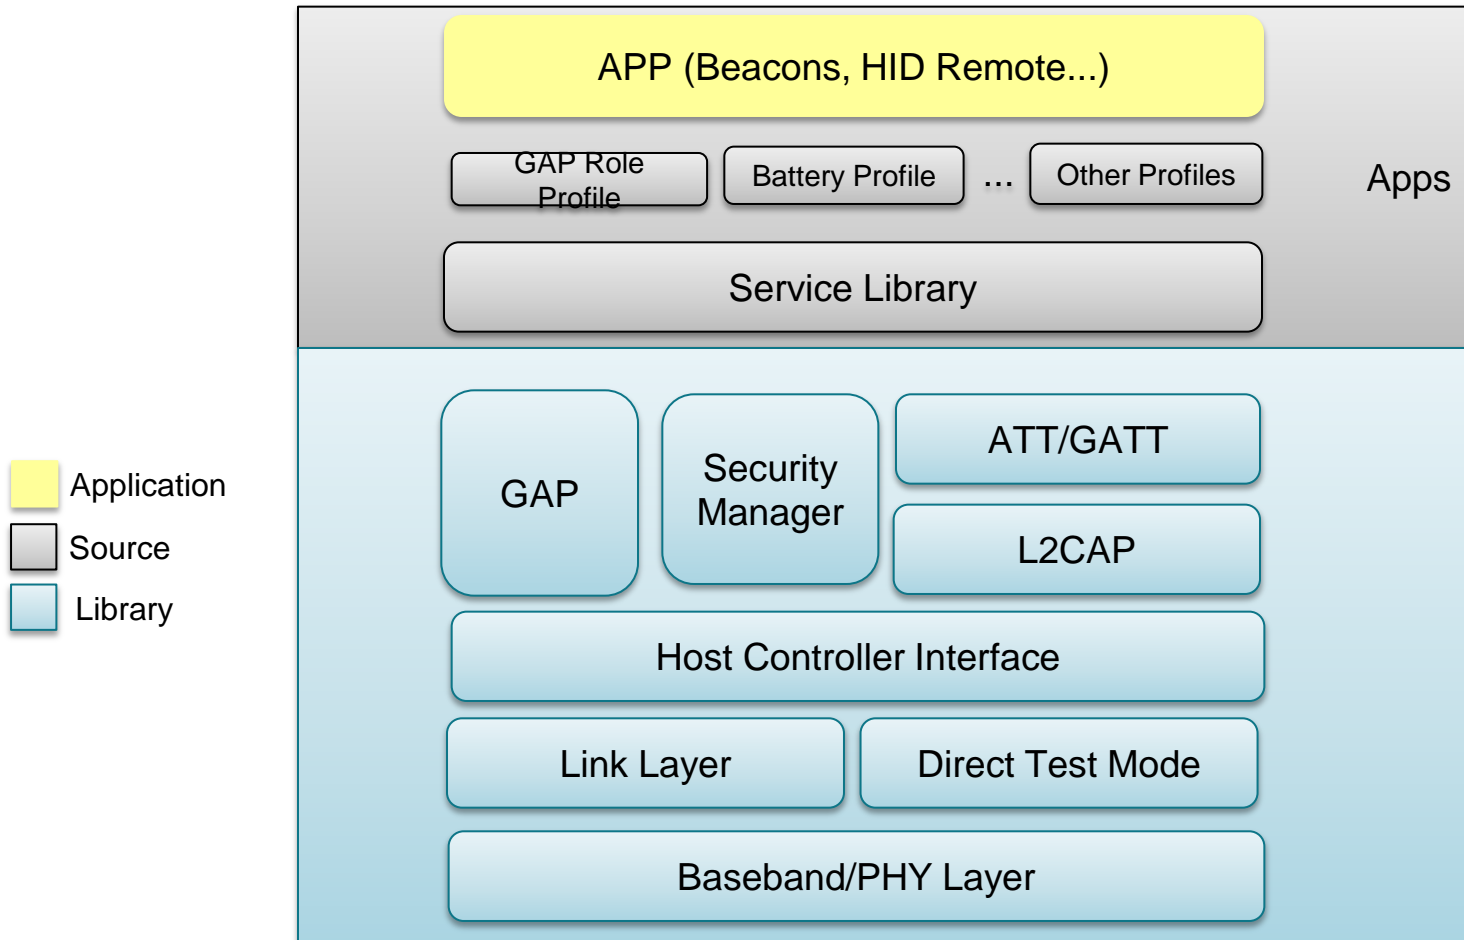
Application
Source
Library

APP (Beacons, HID Remote...)

GAP Role Profile

Battery Profile

...

Other Profiles

Apps

Service Library

GAP

Security Manager

ATT/GATT

L2CAP

Host Controller Interface

Link Layer

Direct Test Mode

Baseband/PHY Layer